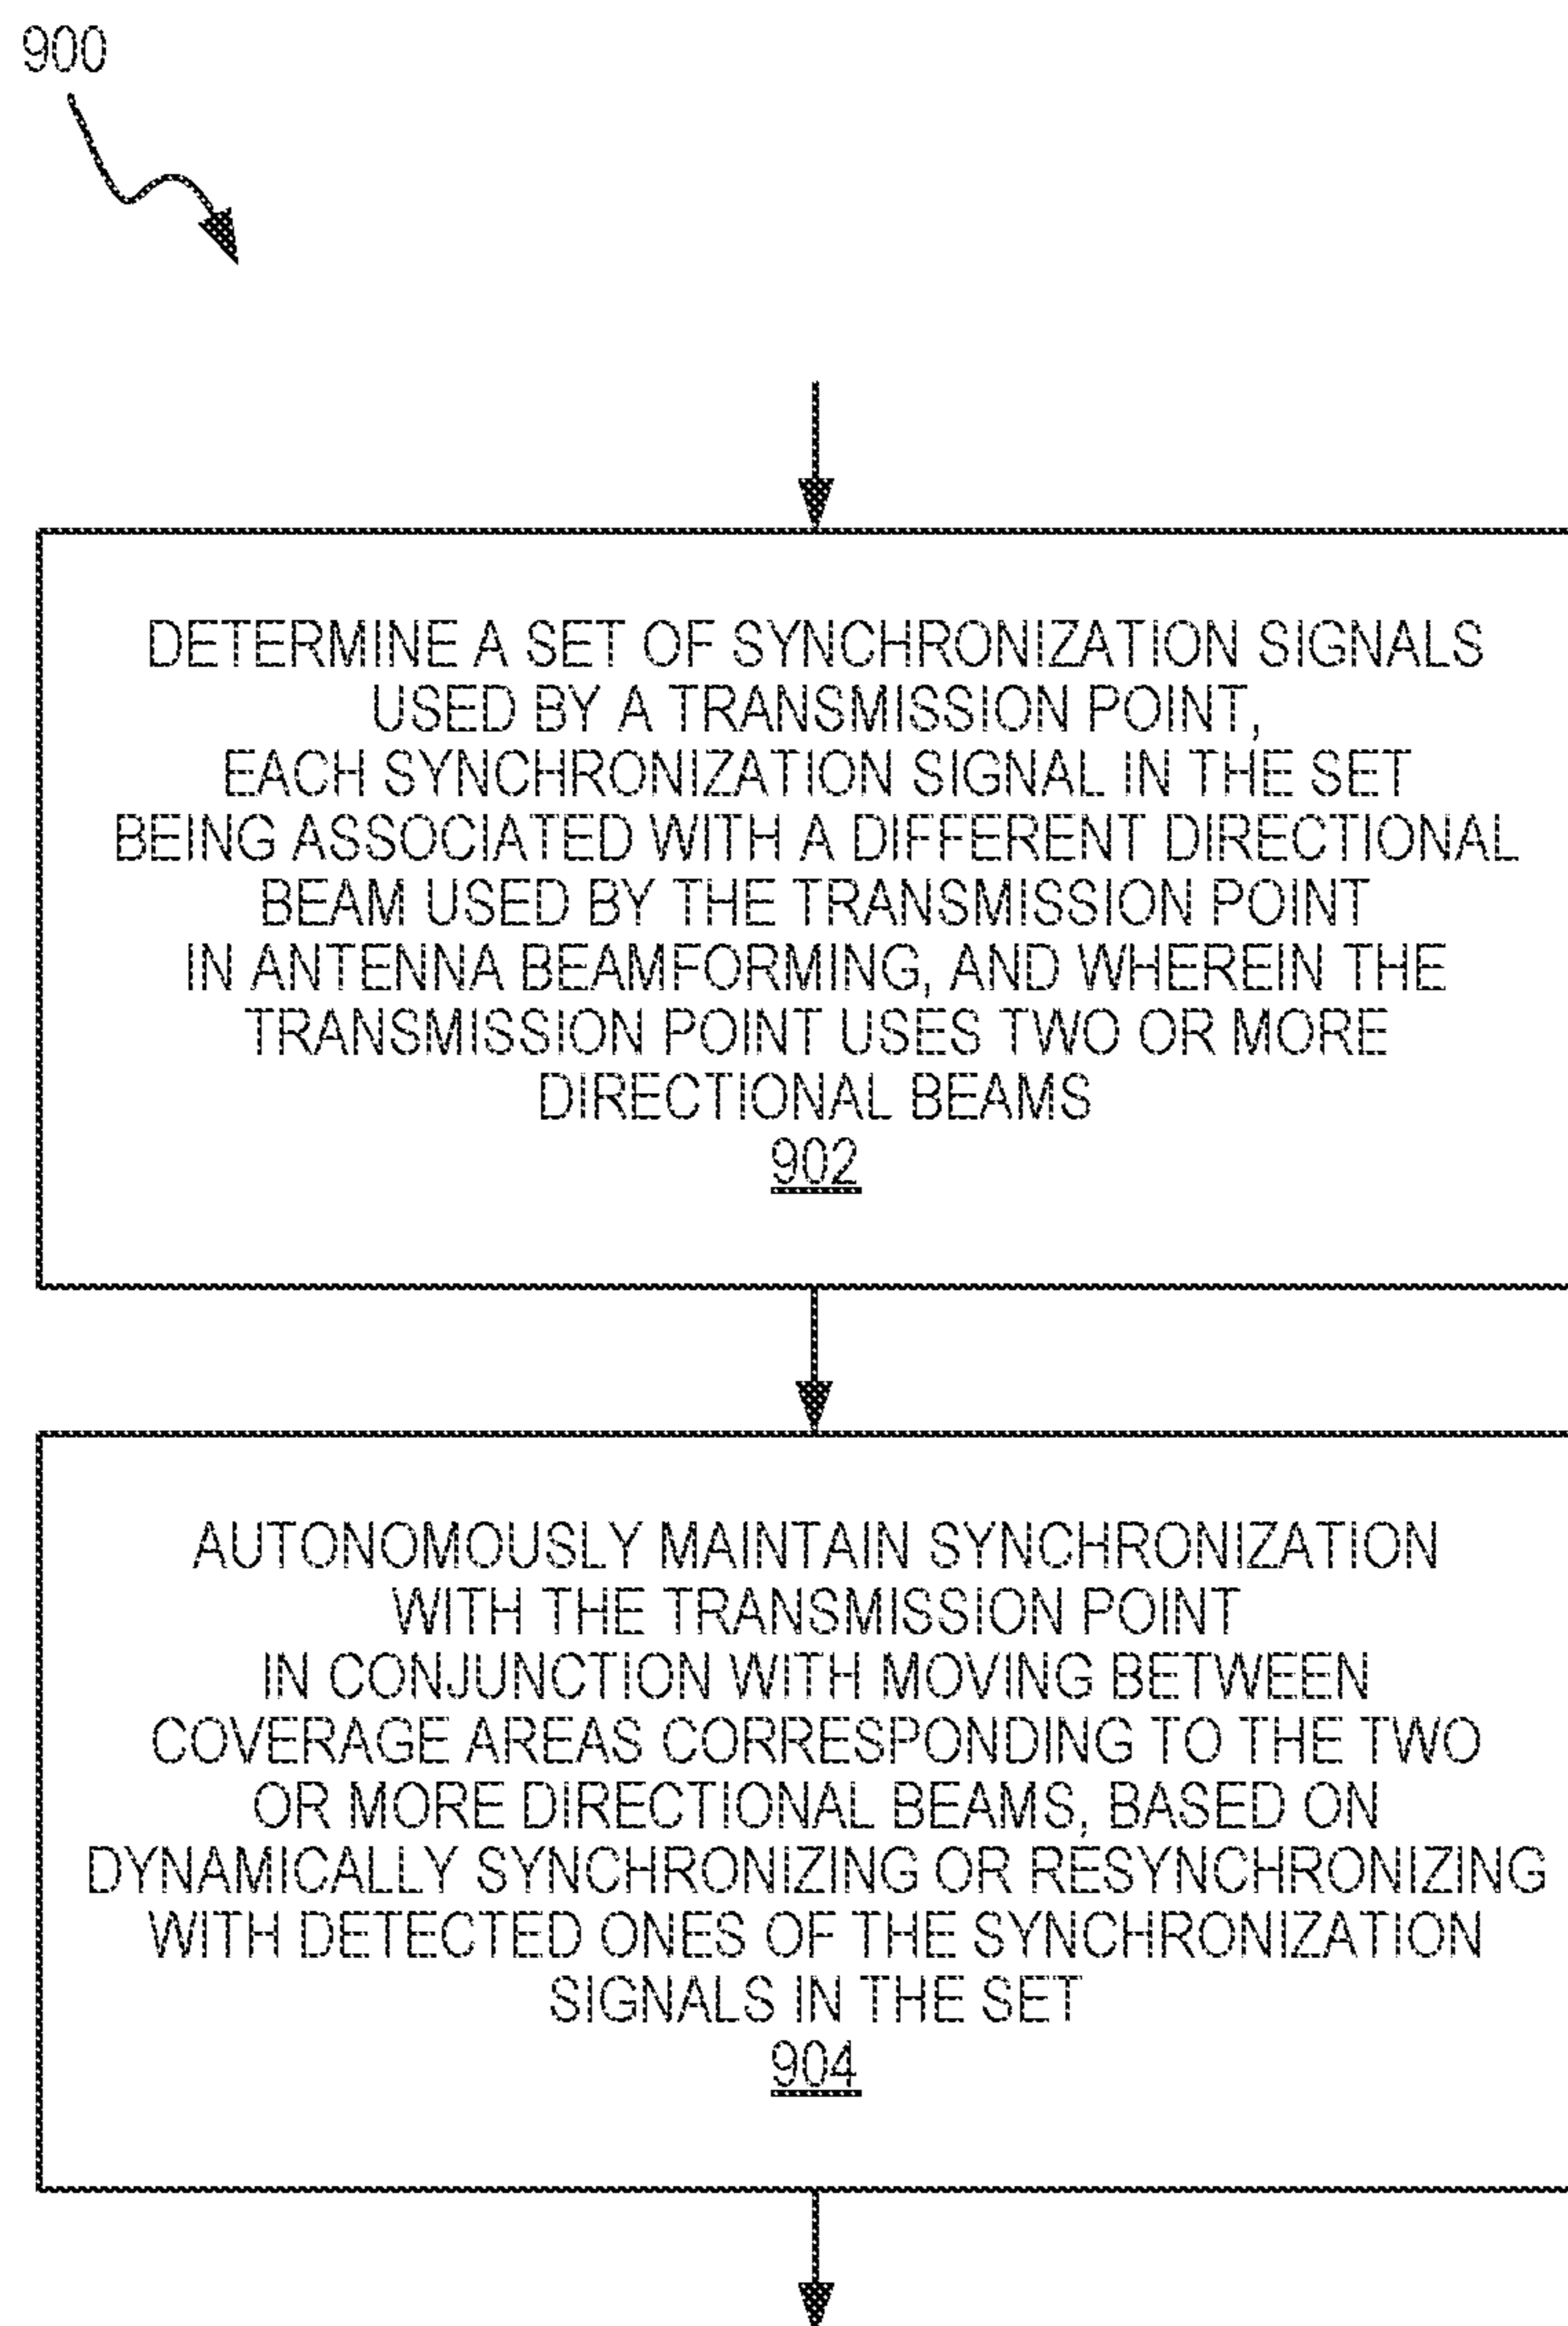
900

DETERMINE A SET OF SYNCHRONIZATION SIGNALS USED BY A TRANSMISSION POINT, EACH SYNCHRONIZATION SIGNAL IN THE SET BEING ASSOCIATED WITH A DIFFERENT DIRECTIONAL BEAM USED BY THE TRANSMISSION POINT IN ANTENNA BEAMFORMING, AND WHEREIN THE TRANSMISSION POINT USES TWO OR MORE DIRECTIONAL BEAMS
902

AUTONOMOUSLY MAINTAIN SYNCHRONIZATION WITH THE TRANSMISSION POINT IN CONJUNCTION WITH MOVING BETWEEN COVERAGE AREAS CORRESPONDING TO THE TWO OR MORE DIRECTIONAL BEAMS, BASED ON DYNAMICALLY SYNCHRONIZING OR RESYNCHRONIZING WITH DETECTED ONES OF THE SYNCHRONIZATION SIGNALS IN THE SET
904